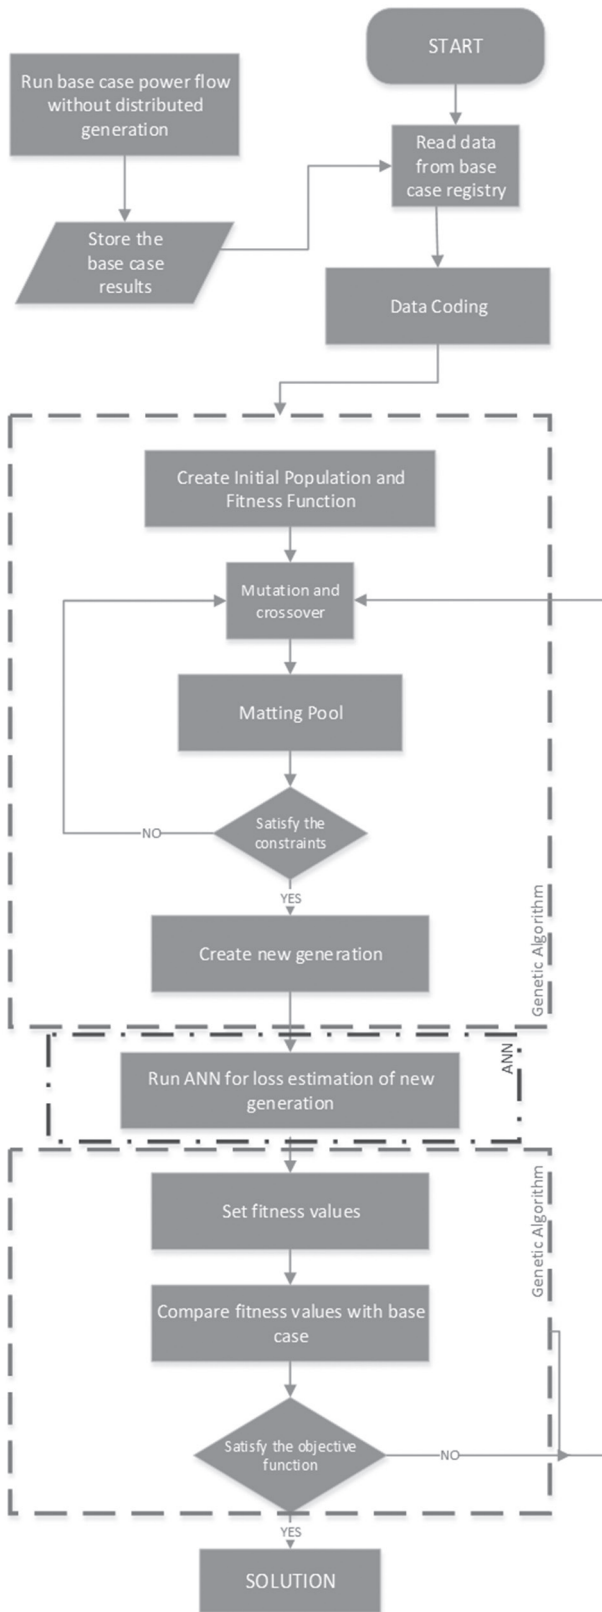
START

Run base case power flow without distributed generation

Read data from base case registry

Store the base case results

Data Coding

Create Initial Population and Fitness Function

Mutation and crossover

Matting Pool

Satisfy the constraints

NO

YES

Create new generation

Genetic Algorithm

Run ANN for loss estimation of new generation

ANN

Set fitness values

Compare fitness values with base case

Genetic Algorithm

Satisfy the objective function

NO

YES

SOLUTION